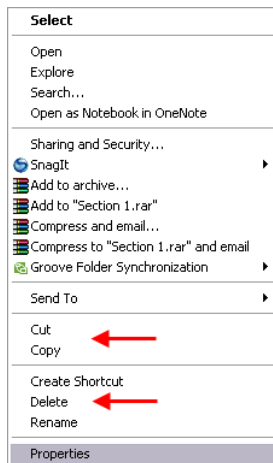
Select

Open
Explore
Search...
Open as Notebook in OneNote

Sharing and Security...
SnagIt
Add to archive...
Add to "Section 1.rar"
Compress and email...
Compress to "Section 1.rar" and email
Groove Folder Synchronization

Send To

Cut
Copy

Create Shortcut
Delete
Rename

Properties